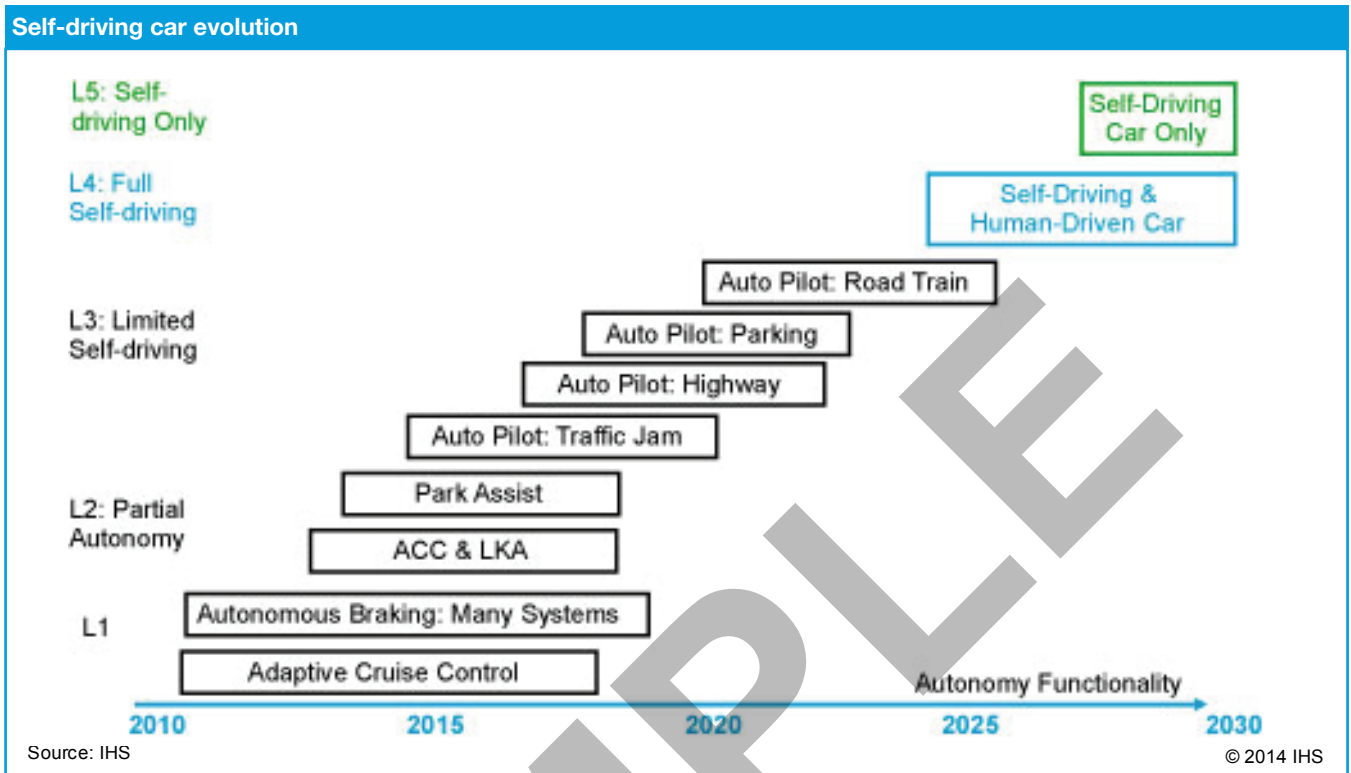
Self-driving car evolution

L5: Self-driving Only

L4: Full Self-driving

L3: Limited Self-driving

L2: Partial Autonomy

L1

Self-Driving Car Only

Self-Driving & Human-Driven Car

Auto Pilot: Road Train

Auto Pilot: Parking

Auto Pilot: Highway

Auto Pilot: Traffic Jam

Park Assist

ACC & LKA

Autonomous Braking: Many Systems

Adaptive Cruise Control

Autonomy Functionality

2010 2015 2020 2025 2030

PLE

Source: IHS

© 2014 IHS